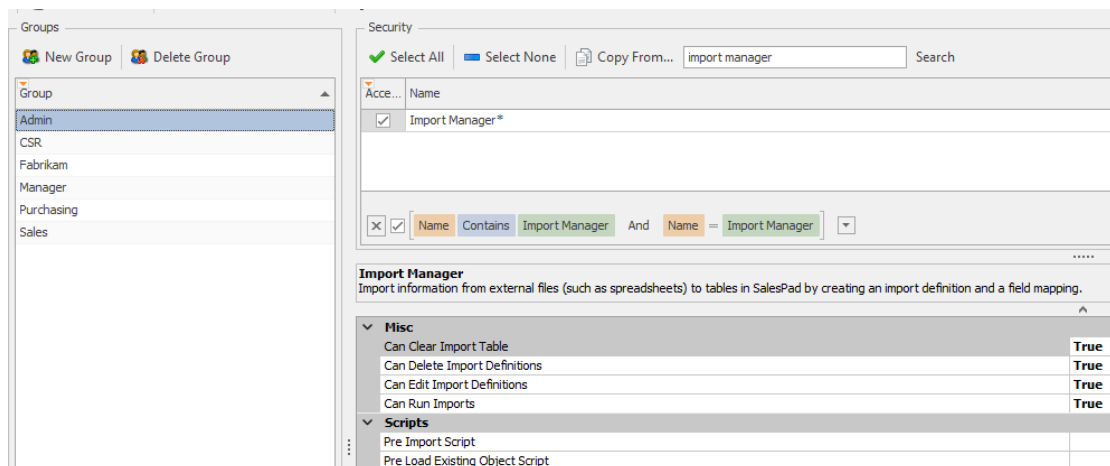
Groups

New Group | Delete Group

| Group |
|---|
| Admin |
| CSR |
| Fabrikam |
| Manager |
| Purchasing |
| Sales |

Security

Select All | Select None | Copy From... | import manager | Search

| Acce... | Name |
|---|---|
| ✓ | Import Manager* |

Name Contains Import Manager And Name = Import Manager

Import Manager
Import information from external files (such as spreadsheets) to tables in SalesPad by creating an import definition and a field mapping.

| Misc | |
|---|---|
| Can Clear Import Table | True |
| Can Delete Import Definitions | True |
| Can Edit Import Definitions | True |
| Can Run Imports | True |
| Scripts | |
| Pre Import Script | |
| Pre Load Existing Object Script | |